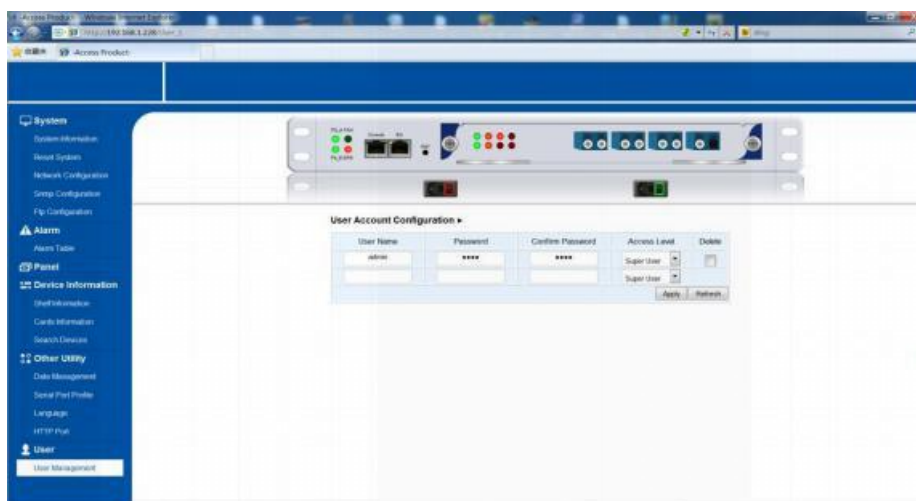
Access Product - Windows Internet Explorer

http://192.168.1.220/

Access Product

System

System Information

Reset System

Network Configuration

Snmp Configuration

Ftp Configuration

Alarm

Alarm Table

Panel

Device Information

Shelf Information

Cards Information

Search Devices

Other Utility

Data Management

Serial Port Profile

Language

HTTP Port

User

User Management

User Account Configuration ▸

| User Name | Password | Confirm Password | Access Level | Delete |
|---|---|---|---|---|
| admin | **** | **** | Super User | |
| | | | Super User | |

Apply Refresh